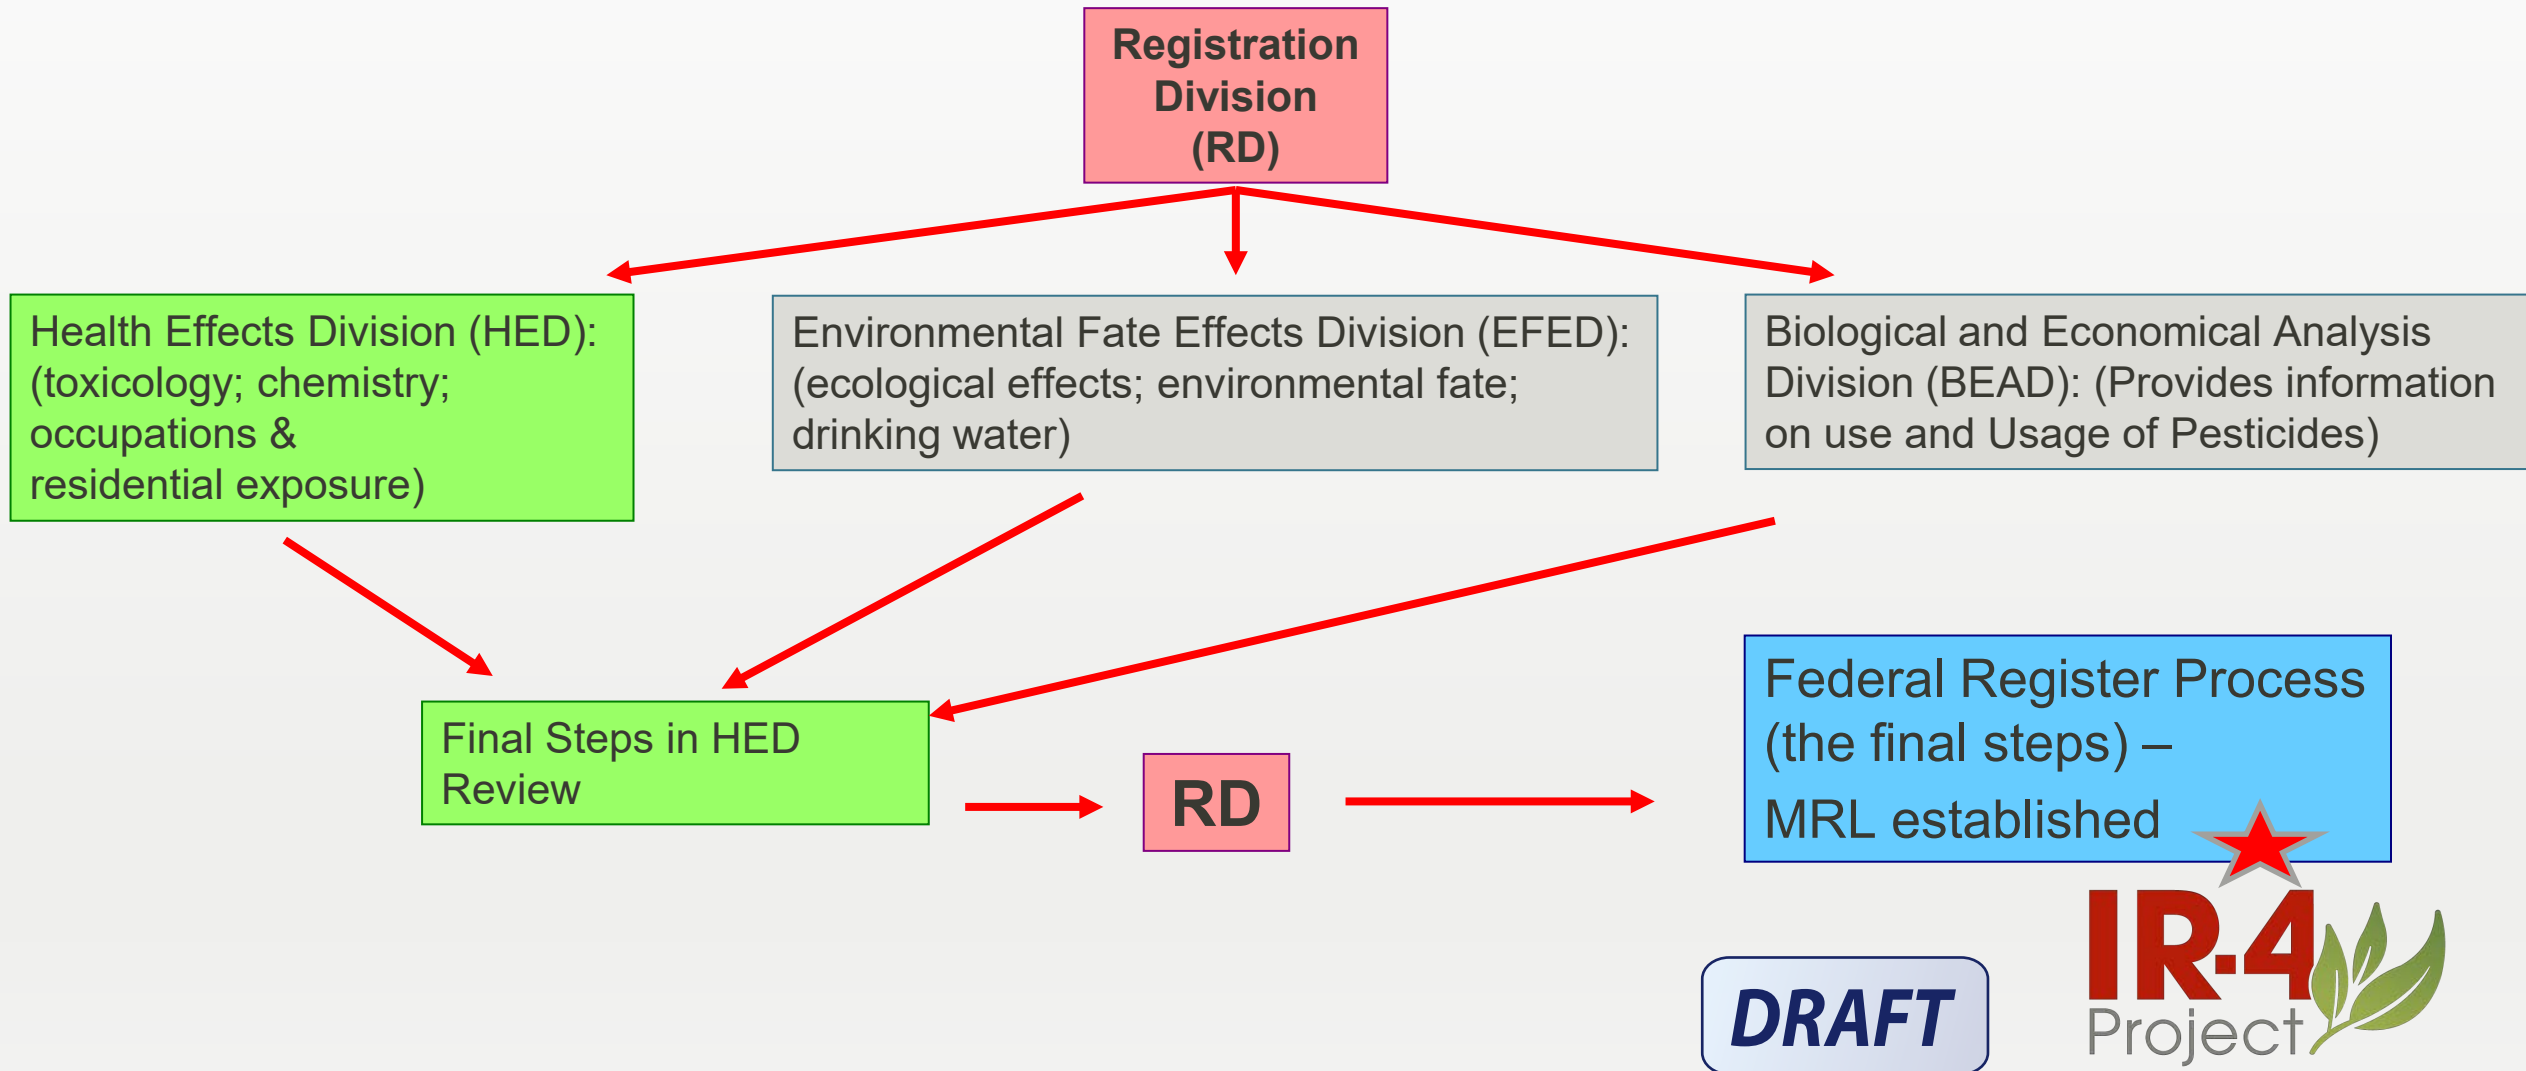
Registration Division (RD)

Health Effects Division (HED): (toxicology; chemistry; occupations & residential exposure)

Environmental Fate Effects Division (EFED): (ecological effects; environmental fate; drinking water)

Biological and Economical Analysis Division (BEAD): (Provides information on use and Usage of Pesticides)

Final Steps in HED Review

RD

Federal Register Process (the final steps) – MRL established

DRAFT

IR-4 Project